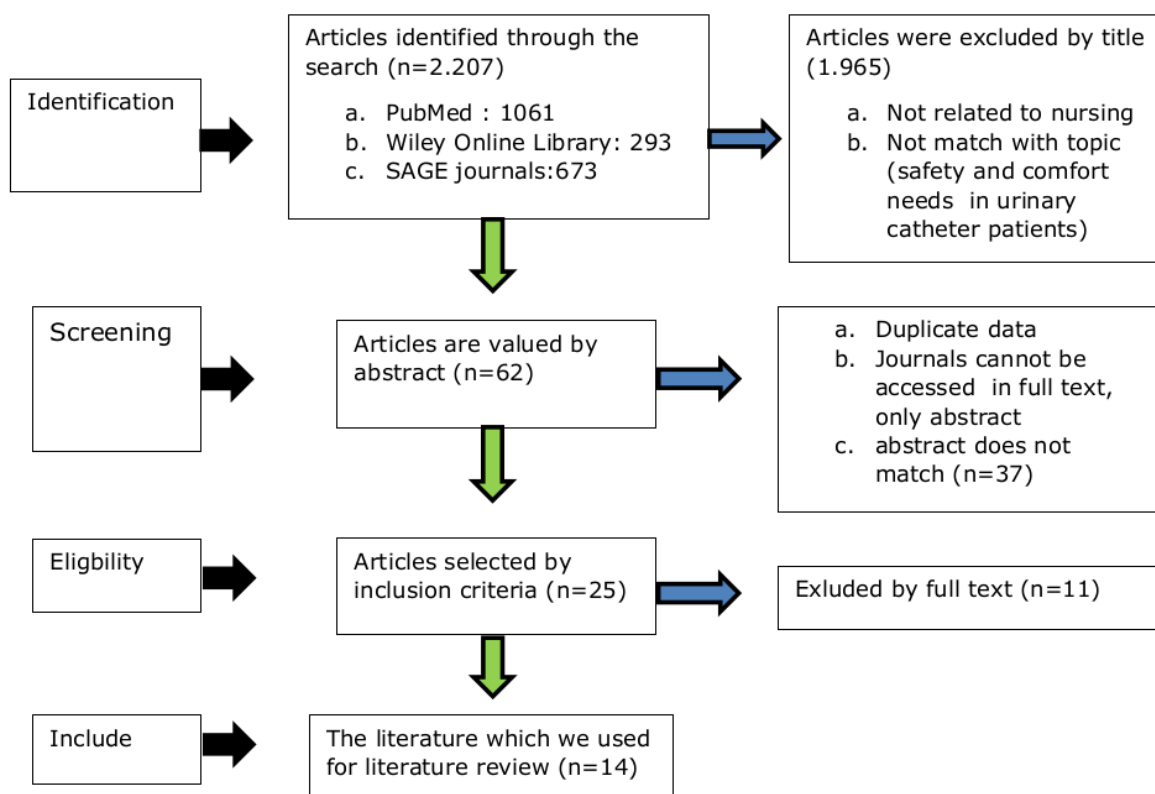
Identification

Articles identified through the search (n=2.207)

a. PubMed : 1061
b. Wiley Online Library: 293
c. SAGE journals:673

Articles were excluded by title (1.965)

a. Not related to nursing
b. Not match with topic (safety and comfort needs in urinary catheter patients)

Screening

Articles are valued by abstract (n=62)

a. Duplicate data
b. Journals cannot be accessed in full text, only abstract
c. abstract does not match (n=37)

Eligbility

Articles selected by inclusion criteria (n=25)

Exluded by full text (n=11)

Include

The literature which we used for literature review (n=14)